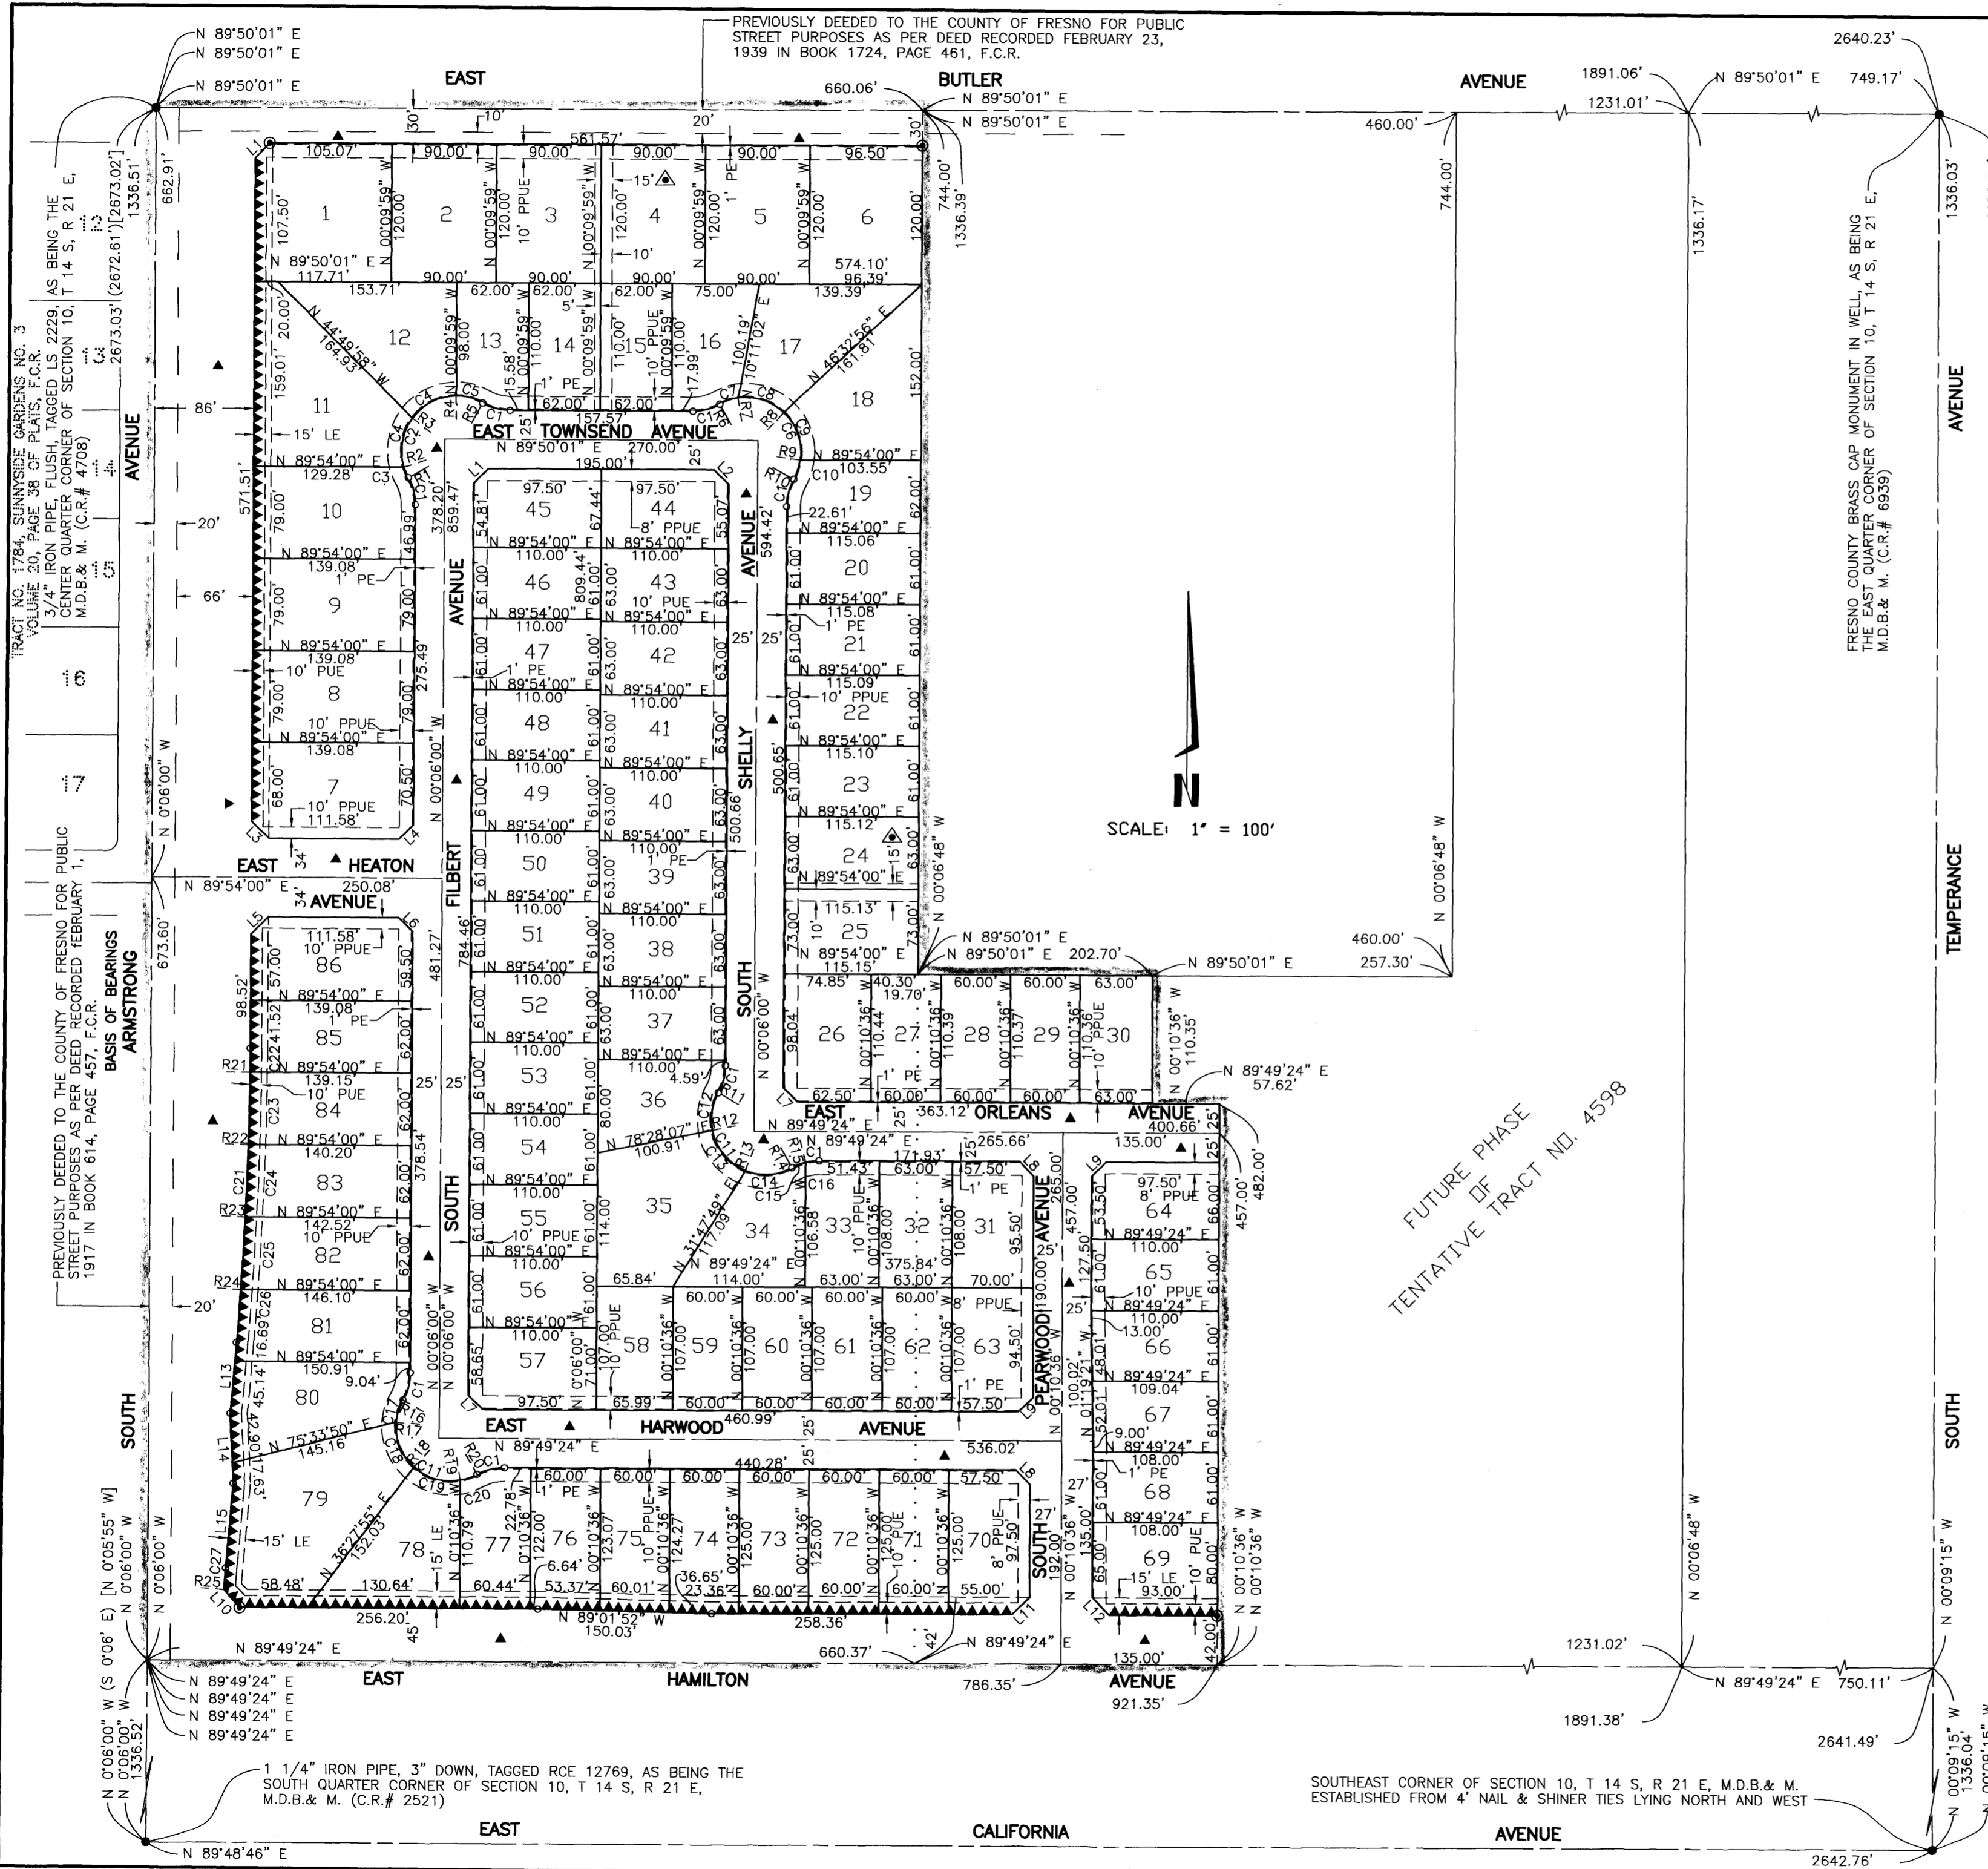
PREVIOUSLY DEEDED TO THE COUNTY OF FRESNO FOR PUBLIC STREET PURPOSES AS PER DEED RECORDED FEBRUARY 23, 1939 IN BOOK 1724, PAGE 461, F.C.R.

N 89°50'01" E
N 89°50'01" E
N 89°50'01" E

EAST BUTLER AVENUE

660.06'
N 89°50'01" E
N 89°50'01" E
561.57'
30' 10' 20' 30'

2640.23'
1891.06'
N 89°50'01" E 749.17'
1231.01'
460.00'
744.00'
1336.17'
1336.03'

TRACT NO. 1784, SUNNYSIDE GARDENS NO. 3 VOLUME 20, PAGE 38 OF PLATS, F.C.R.

3/4" IRON PIPE, FLUSH, TAGGED LS 2229, AS BEING THE CENTER QUARTER CORNER OF SECTION 10, T 14 S, R 21 E, M.D.B.& M. (C.R.# 4708)

(2672.61')[2673.02']
2673.03'
1336.51'
662.91'

FRESNO COUNTY BRASS CAP MONUMENT IN WELL, AS BEING THE EAST QUARTER CORNER OF SECTION 10, T 14 S, R 21 E, M.D.B.& M. (C.R.# 6939)

105.07' 90.00' 90.00' 90.00' 90.00' 96.50'
1 2 3 4 5 6
107.50' 120.00' 120.00' 120.00' 120.00' 120.00' 120.00'
N 00°09'59" W
10' PPUE 1' PE 15' 10'
N 89°50'01" E
117.71' 90.00' 90.00' 90.00' 90.00' 574.10' 96.39'
744.00' 1336.39'

153.71' 62.00' 62.00' 62.00' 75.00' 139.39'
12 13 14 15 16 17 18
N 44°49'58" W 164.93'
N 46°32'56" E 161.81'
98.00' 110.00' 110.00' 110.00' 100.19'
N 10°11'02" E
5' 15.58' 17.99' 1' PE 10' PPUE
62.00' 62.00' 157.57'
152.00'
20.00'
159.01'
11
15' LE
86'
EAST TOWNSEND AVENUE
N 89°50'01" E 270.00'
195.00'
25' 25'
C1 C2 C3 C4 C5 C6 C7 C8 C9 C10 R1 R2 R3 R4 R5 R6 R7 R8 R9 R10
L1 L2 L3 L4 L5 L6 L7 L8 L9 L10 L11 L12 L13 L14 L15

N 89°54'00" E
129.28'
10
79.00'
46.99'
571.51'
20'
66'
N 89°54'00" E
139.08'
1' PE
9
79.00' 79.00'
N 89°54'00" E
139.08'
10' PUE
8
79.00' 79.00'
275.49'
10' PPUE
N 89°54'00" E
139.08'
7
68.00' 70.50'
10' PPUE
111.58'
378.20' 859.47'
N 00°06'00" W

97.50' 97.50'
45 44
54.81' 67.44' 55.07'
8' PPUE
N 89°54'00" E N 89°54'00" E
110.00' 110.00'
46 43
809.44'
61.00' 63.00'
10' PUE
47 42
1' PE
48 41
49 40
50 39
51 38
52 37
53 36
54 35
55 34
56
57
110.00'
N 89°54'00" E
61.00' 63.00'
1' PE
500.66'
594.42'
500.65'
SOUTH SHELLY AVENUE
SOUTH FILBERT AVENUE

103.55'
19
22.61'
62.00'
N 89°54'00" E
115.06'
20
61.00'
115.08'
1' PE
21
115.09'
10' PPUE
22
115.10'
23
115.12'
24
15'
N 89°54'00" E
115.13'
25
10'
N 89°54'00" E
115.15'
73.00'
N 00°06'48" W

N

SCALE: 1" = 100'

N 89°50'01" E
N 89°50'01" E 202.70'
N 89°50'01" E
460.00'
257.30'
N 00°06'48" W

74.85' 40.30' 19.70' 60.00' 60.00' 63.00'
26 27 28 29 30
98.04' 110.44' 110.39' 110.37' 110.36' 110.35'
N 00°10'36" W
1' PE 10' PPUE
62.50' 60.00' 60.00' 60.00' 63.00'
N 89°49'24" E 57.62'

EAST ORLEANS AVENUE
363.12'
400.66'
N 89°49'24" E
265.66'
135.00'
482.00'
457.00'

FUTURE PHASE OF TENTATIVE TRACT NO. 4598

EAST HEATON AVENUE
N 89°54'00" E 250.08'
34' 34'
673.60'
BASIS OF BEARINGS ARMSTRONG
N 0°06'00" W

PREVIOUSLY DEEDED TO THE COUNTY OF FRESNO FOR PUBLIC STREET PURPOSES AS PER DEED RECORDED FEBRUARY 1, 1917 IN BOOK 614, PAGE 457, F.C.R.

111.58'
10' PPUE
86
57.00' 59.50'
N 89°54'00" E
139.08'
1' PE
85
98.52'
241.52'
N 89°54'00" E
139.15'
10' PUE
84
N 89°54'00" E
140.20'
83
N 89°54'00" E
142.52'
10' PPUE
82
N 89°54'00" E
146.10'
81
16.69'
N 89°54'00" E
150.91'
9.04'
80
45.14'
N 75°33'50" E
145.16'
79
15' LE
N 36°27'55" E 152.03'
78
15' LE
58.48' 130.64'
256.20'
R21 R22 R23 R24 R25
C21 C22 C23 C24 C25 C26 C27
62.00'
481.27'
784.46'
378.54'
20'

4.59'
N 78°28'07" E
100.91'
80.00'
114.00'
N 31°47'49" E 117.09'
N 89°49'24" E
114.00'
65.84'
51.43' 63.00' 57.50'
33 32 31
106.58' 108.00' 108.00' 95.50'
10' PPUE 1' PE
375.84'
63.00' 63.00' 70.00'
265.00'
PEARWOOD AVENUE
190.00'
100.02'
N 01°19'21" W

60.00' 60.00' 60.00' 60.00'
58 59 60 61 62 63
107.00'
10' PPUE
8' PPUE
1' PE
94.50'
65.99' 60.00' 60.00' 60.00' 60.00' 57.50'
97.50'
EAST HARWOOD AVENUE 460.99'
536.02'

97.50'
8' PPUE
64
53.50' 66.00'
N 89°49'24" E
110.00'
65
127.50'
10' PPUE
N 89°49'24" E
110.00'
13.00'
66
48.01'
N 89°49'24" E
109.04'
67
52.01'
9.00'
N 89°49'24" E
108.00'
1' PE
68
N 89°49'24" E
108.00'
69
15' LE
10' PUE
93.00'
65.00' 80.00'
N 00°10'36" W

N 89°49'24" E
440.28'
60.00' 60.00' 60.00' 60.00' 60.00' 60.00' 57.50'
77 76 75 74 73 72 71 70
110.79' 122.00' 123.07' 124.27' 125.00'
22.78' 6.64'
1' PE 10' PPUE 8' PPUE
97.50'
60.44' 53.37' 60.01' 36.65' 23.36' 60.00' 60.00' 60.00' 55.00'
N 89°01'52" W
150.03'
258.36'
192.00'
135.00'
SOUTH
27'

N 0°06'00" W
N 0°05'55" W
(S 0°06' E) [N 0°06' E]
N 89°49'24" E
660.37'
42'
N 89°49'24" E
42.00'
135.00'
1231.02'
N 89°49'24" E 750.11'

N 89°49'24" E
N 89°49'24" E
N 89°49'24" E
N 89°49'24" E
EAST HAMILTON AVENUE
786.35'
921.35'
1891.38'
2641.49'

1 1/4" IRON PIPE, 3" DOWN, TAGGED RCE 12769, AS BEING THE SOUTH QUARTER CORNER OF SECTION 10, T 14 S, R 21 E, M.D.B.& M. (C.R.# 2521)

N 0°06'00" W
N 0°06'00" W
1336.52'

SOUTHEAST CORNER OF SECTION 10, T 14 S, R 21 E, M.D.B.& M. ESTABLISHED FROM 4' NAIL & SHINER TIES LYING NORTH AND WEST

N 00°09'15" W
1336.04'

EAST CALIFORNIA AVENUE
N 89°48'46" E
2642.76'

SOUTH TEMPERANCE AVENUE
SOUTH ARMSTRONG AVENUE